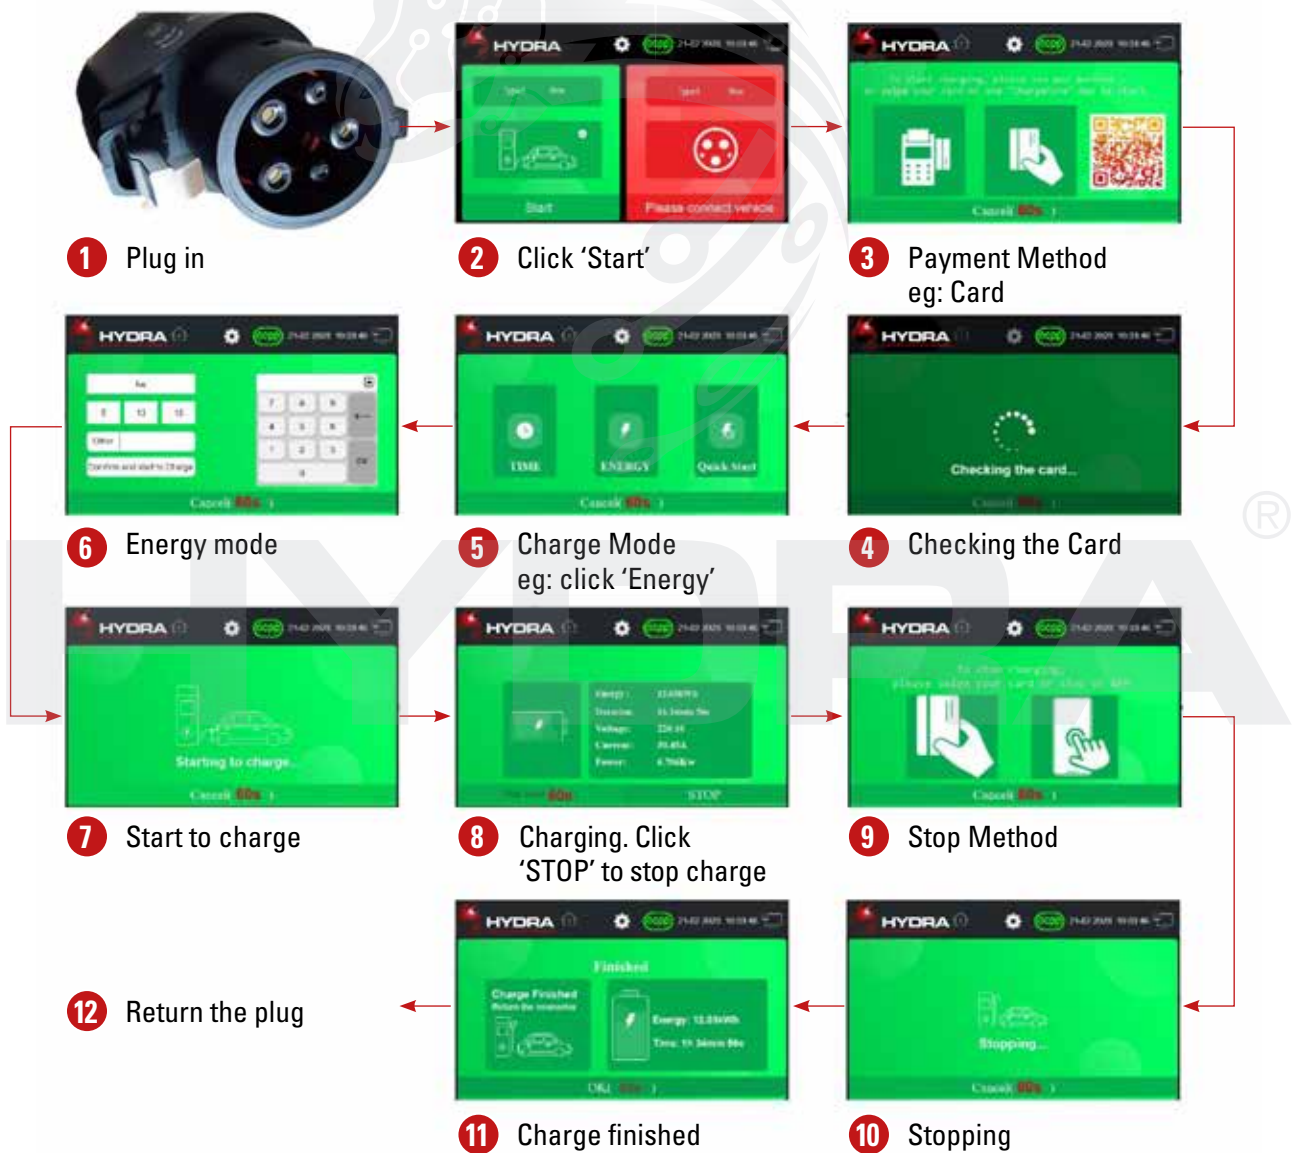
HYDRA

Start

Please connect vehicle

1 Plug in

2 Click 'Start'

HYDRA

Cancel

3 Payment Method eg: Card

HYDRA

Cancel

HYDRA

TIME

ENERGY

Quick Start

Cancel

HYDRA

Checking the card...

6 Energy mode

5 Charge Mode eg: click 'Energy'

4 Checking the Card

HYDRA

Starting to charge...

Cancel

HYDRA

STOP

HYDRA

Cancel

7 Start to charge

8 Charging. Click 'STOP' to stop charge

9 Stop Method

HYDRA

Finished

Charge Finished

OK

HYDRA

Stopping...

Cancel

12 Return the plug

11 Charge finished

10 Stopping

HYDRA